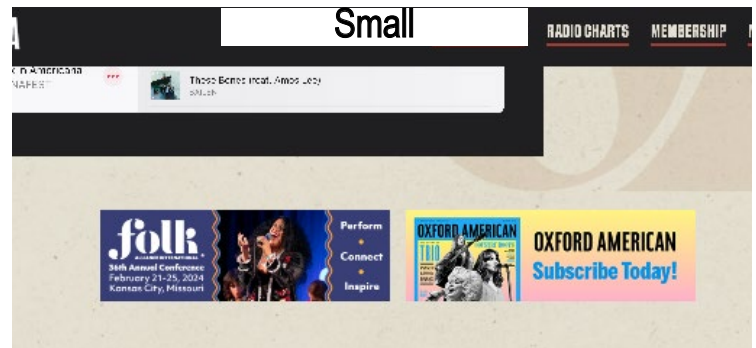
Small

RADIO CHARTS MEMBERSHIP

Americana

These Bones (feat. Amos Lee)

folk
36th Annual Conference
February 21-25, 2024
Kansas City, Missouri

Perform
Connect
Inspire

OXFORD AMERICAN

OXFORD AMERICAN
Subscribe Today!